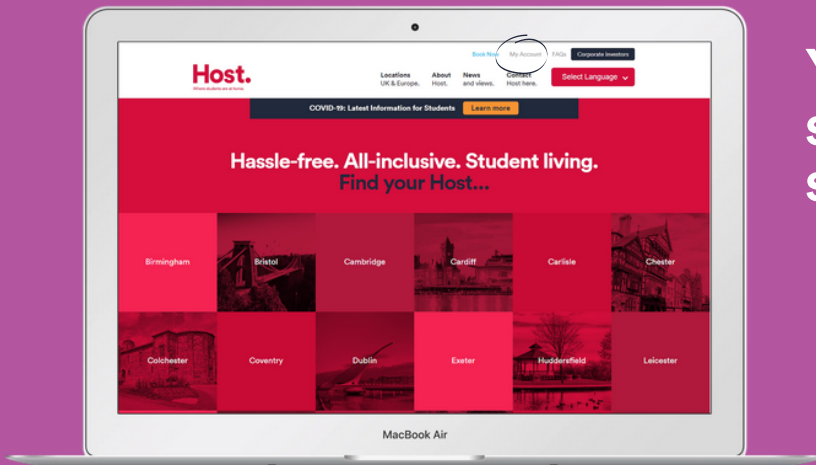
Book Now My Account FAQs Corporate Investors

Host.
Where students are at home.

Locations UK & Europe.
About Host.
News and views.
Contact Host here.
Select Language

COVID-19: Latest Information for Students Learn more

Hassle-free. All-inclusive. Student living.
Find your Host...

Birmingham
Bristol
Cambridge
Cardiff
Carlisle
Chester
Colchester
Coventry
Dublin
Exeter
Huddersfield
Leicester

MacBook Air

Y
S
S